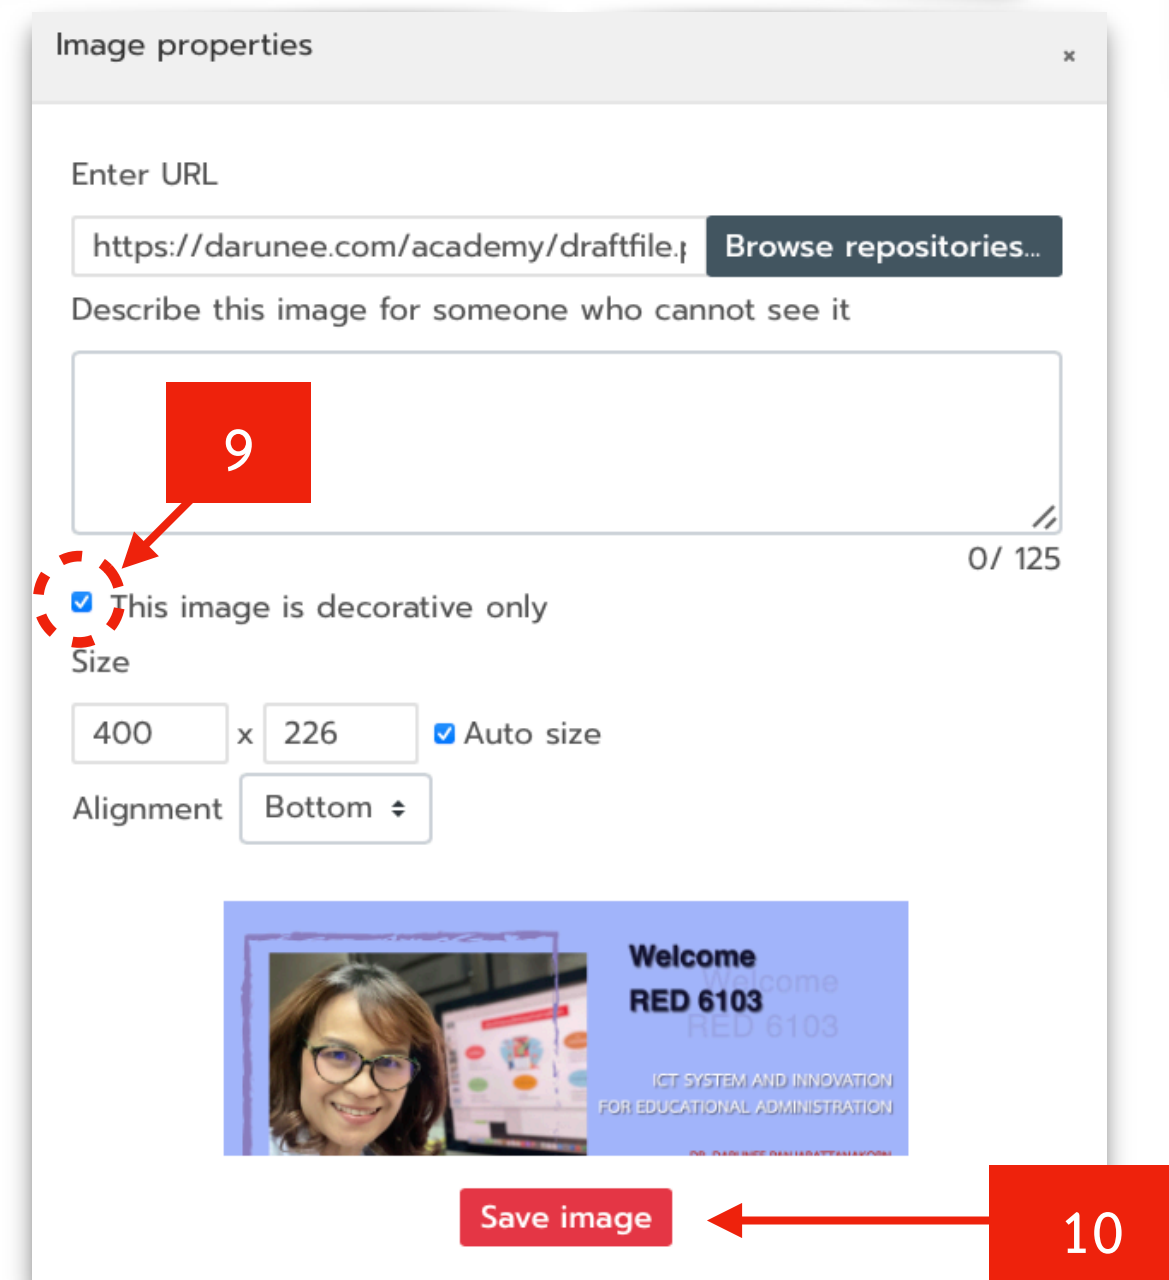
Image properties

×

Enter URL

https://darunee.com/academy/draftfile.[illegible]

Browse repositories...

Describe this image for someone who cannot see it

9

0/ 125

This image is decorative only

Size

400 x 226 Auto size

Alignment Bottom

Welcome
RED 6103

Welcome
RED 6103

ICT SYSTEM AND INNOVATION
FOR EDUCATIONAL ADMINISTRATION

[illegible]

Save image

10